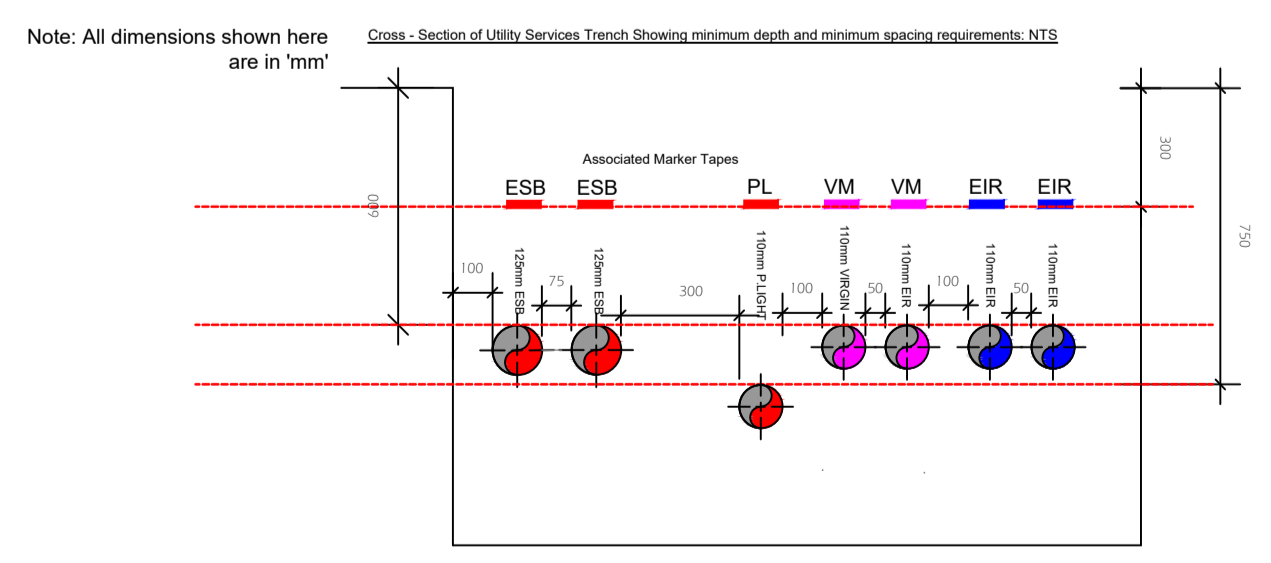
Note: All dimensions shown here are in 'mm'

Cross - Section of Utility Services Trench Showing minimum depth and minimum spacing requirements: NTS

Associated Marker Tapes

ESB ESB PL VM VM EIR EIR

600

300

750

100

125mm ESB

75

125mm ESB

300

110mm P.LIGHT

100

110mm VIRGIN

50

110mm EIR

100

110mm EIR

50

110mm EIR